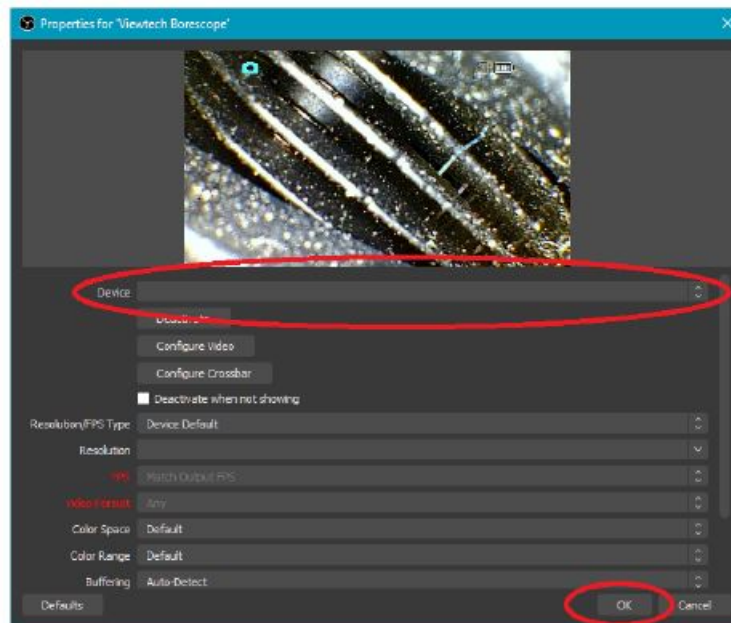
Properties for 'Viewtech Borescope'

Device

Deactivate

Configure Video

Configure Crossbar

Deactivate when not showing

Resolution/FPS Type Device Default

Resolution

FPS Match Output FPS

Video Format Any

Color Space Default

Color Range Default

Buffering Auto-Detect

Defaults

OK

Cancel